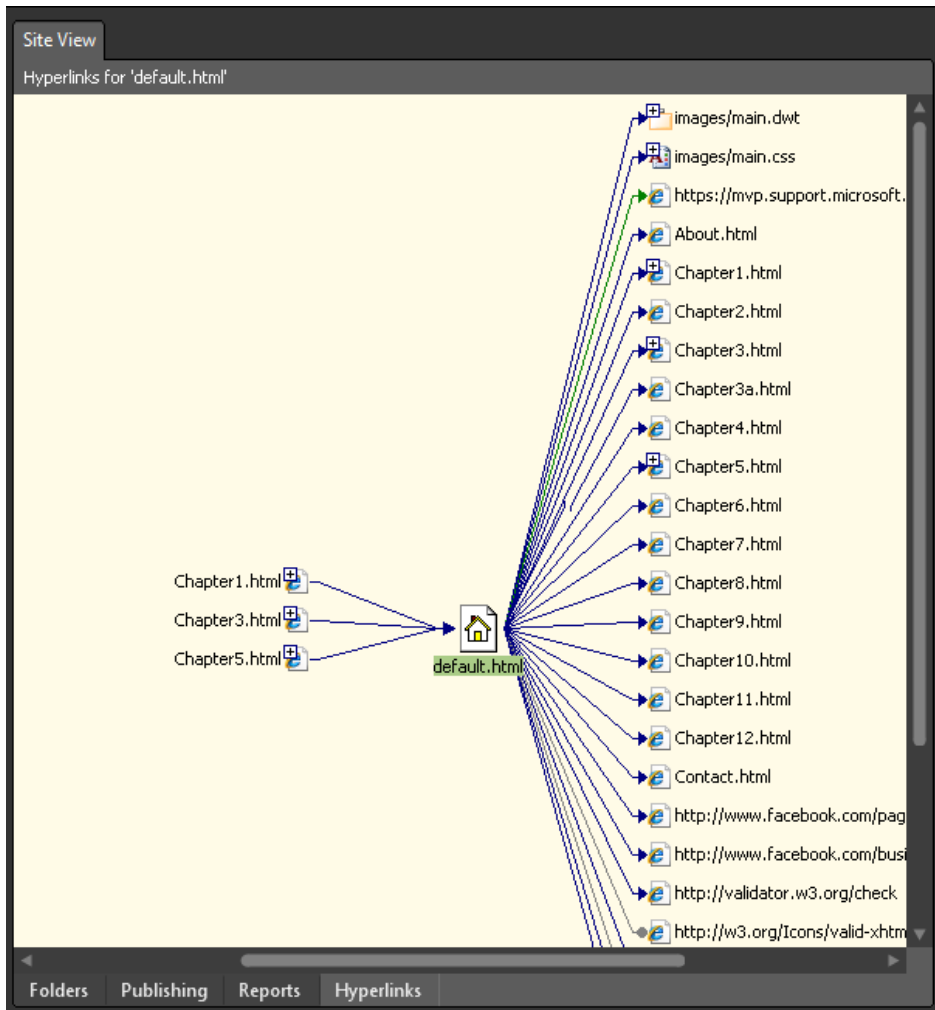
Site View

Hyperlinks for 'default.html'

images/main.dwt
images/main.css
https://mvp.support.microsoft.
About.html
Chapter1.html
Chapter2.html
Chapter3.html
Chapter3a.html
Chapter4.html
Chapter5.html
Chapter6.html
Chapter7.html
Chapter8.html
Chapter9.html
Chapter10.html
Chapter11.html
Chapter12.html
Contact.html
http://www.facebook.com/pag
http://www.facebook.com/busi
http://validator.w3.org/check
http://w3.org/Icons/valid-xhtm

Chapter1.html
Chapter3.html
Chapter5.html

default.html

Folders Publishing Reports Hyperlinks